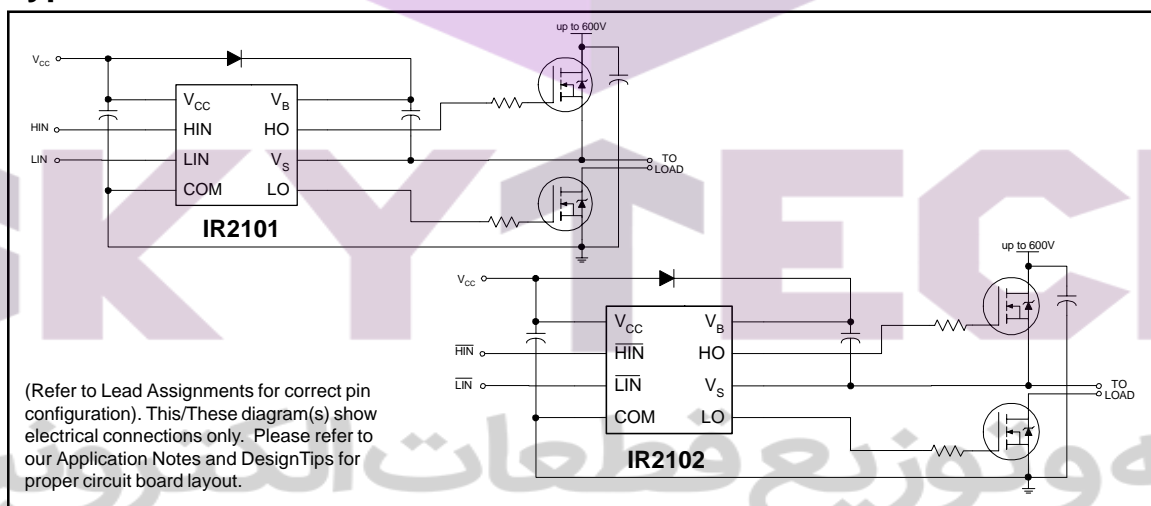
up to 600V

$V_{CC}$

$V_{CC}$ $V_B$

HIN HO

LIN $V_S$

COM LO

HIN

LIN

TO LOAD

IR2101

up to 600V

$V_{CC}$

$V_{CC}$ $V_B$

$\overline{HIN}$ HO

$\overline{LIN}$ $V_S$

COM LO

$\overline{HIN}$

$\overline{LIN}$

TO LOAD

IR2102

(Refer to Lead Assignments for correct pin configuration). This/These diagram(s) show electrical connections only. Please refer to our Application Notes and DesignTips for proper circuit board layout.